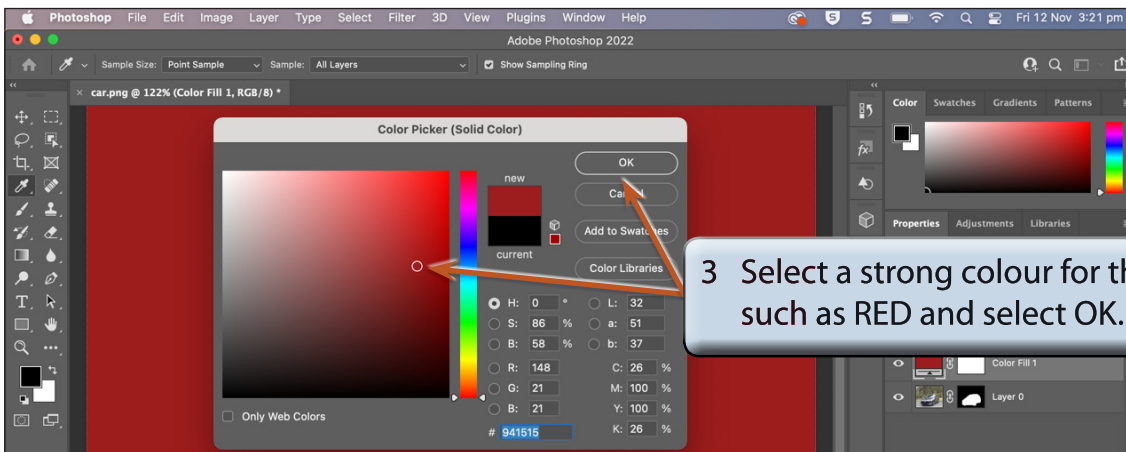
Photoshop File Edit Image Layer Type Select Filter 3D View Plugins Window Help

Fri 12 Nov 3:21 pm

Adobe Photoshop 2022

Sample Size: Point Sample Sample: All Layers Show Sampling Ring

car.png @ 122% (Color Fill 1, RGB/8) *

Color Picker (Solid Color)

new

current

OK

Cancel

Add to Swatches

Color Libraries

H: 0 °
S: 86 %
B: 58 %
R: 148
G: 21
B: 21

L: 32
a: 51
b: 37
C: 26 %
M: 100 %
Y: 100 %
K: 26 %

# 941515

Only Web Colors

3 Select a strong colour for th such as RED and select OK.

Color Swatches Gradients Patterns

Properties Adjustments Libraries

Color Fill 1

Layer 0